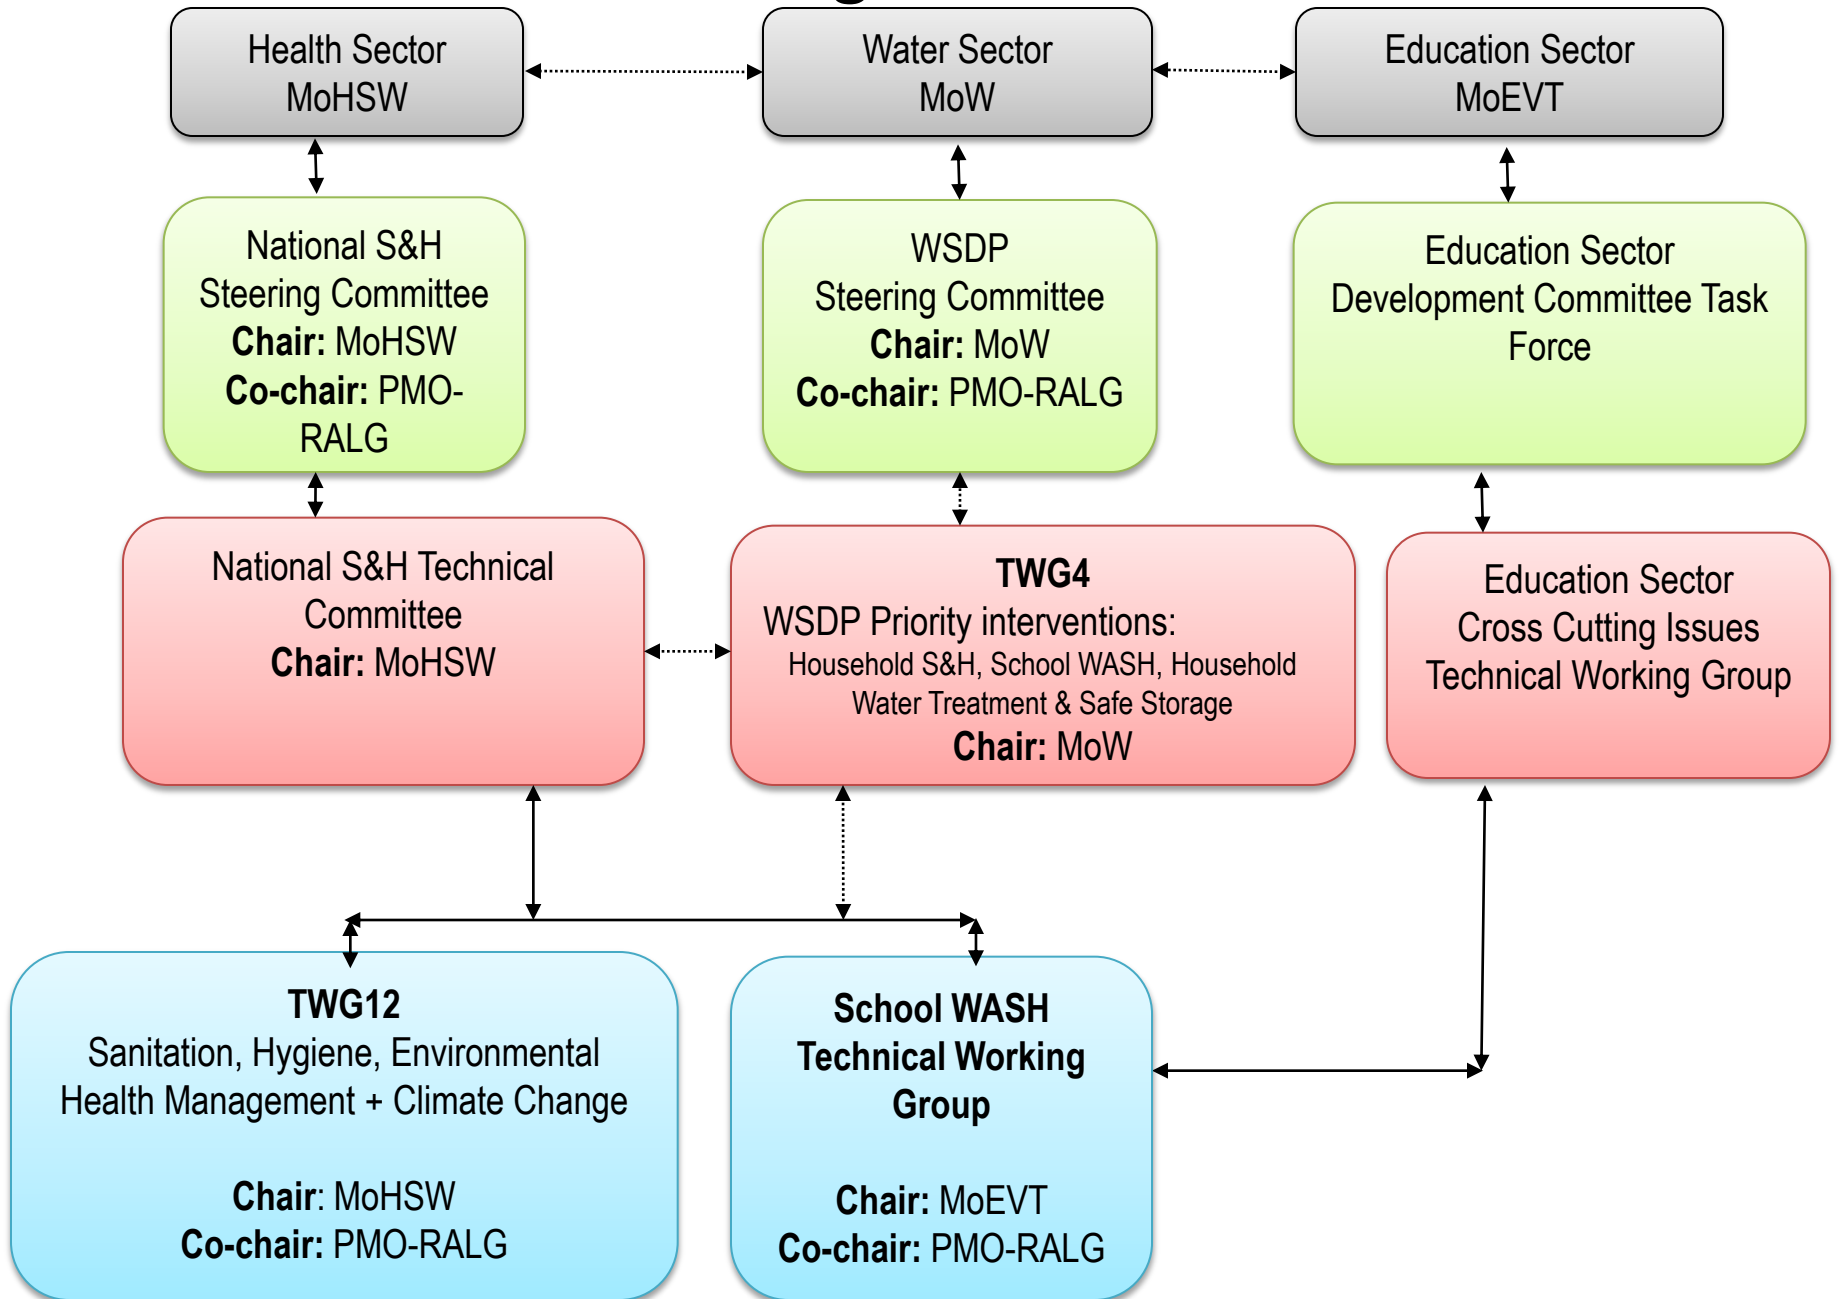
Health Sector
MoHSW

Water Sector
MoW

Education Sector
MoEVT

National S&H
Steering Committee
**Chair:** MoHSW
**Co-chair:** PMO-RALG

WSDP
Steering Committee
**Chair:** MoW
**Co-chair:** PMO-RALG

Education Sector
Development Committee Task Force

National S&H Technical Committee
**Chair:** MoHSW

**TWG4**
WSDP Priority interventions:
Household S&H, School WASH, Household Water Treatment & Safe Storage
**Chair:** MoW

Education Sector
Cross Cutting Issues
Technical Working Group

**TWG12**
Sanitation, Hygiene, Environmental Health Management + Climate Change

**Chair**: MoHSW
**Co-chair:** PMO-RALG

**School WASH Technical Working Group**

**Chair:** MoEVT
**Co-chair:** PMO-RALG